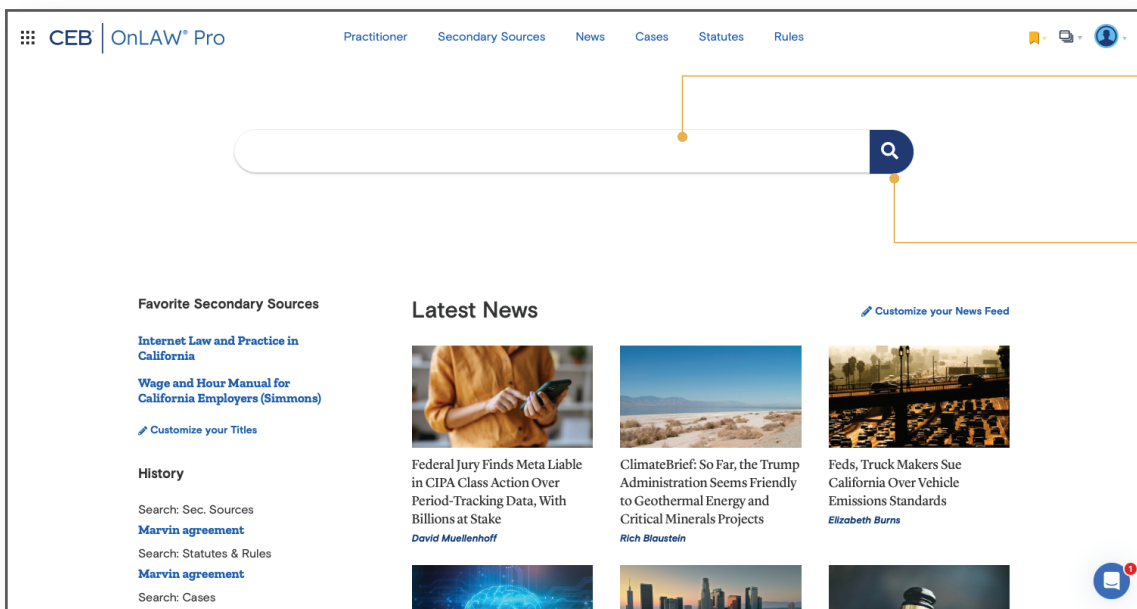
CEB | OnLAW® Pro

Practitioner Secondary Sources News Cases Statutes Rules

Favorite Secondary Sources

Internet Law and Practice in California

Wage and Hour Manual for California Employers (Simmons)

Customize your Titles

History

Search: Sec. Sources
Marvin agreement
Search: Statutes & Rules
Marvin agreement
Search: Cases

Latest News

Customize your News Feed

Federal Jury Finds Meta Liable in CIPA Class Action Over Period-Tracking Data, With Billions at Stake
David Muellenhoff

ClimateBrief: So Far, the Trump Administration Seems Friendly to Geothermal Energy and Critical Minerals Projects
Rich Blaustein

Feds, Truck Makers Sue California Over Vehicle Emissions Standards
Elizabeth Burns

1